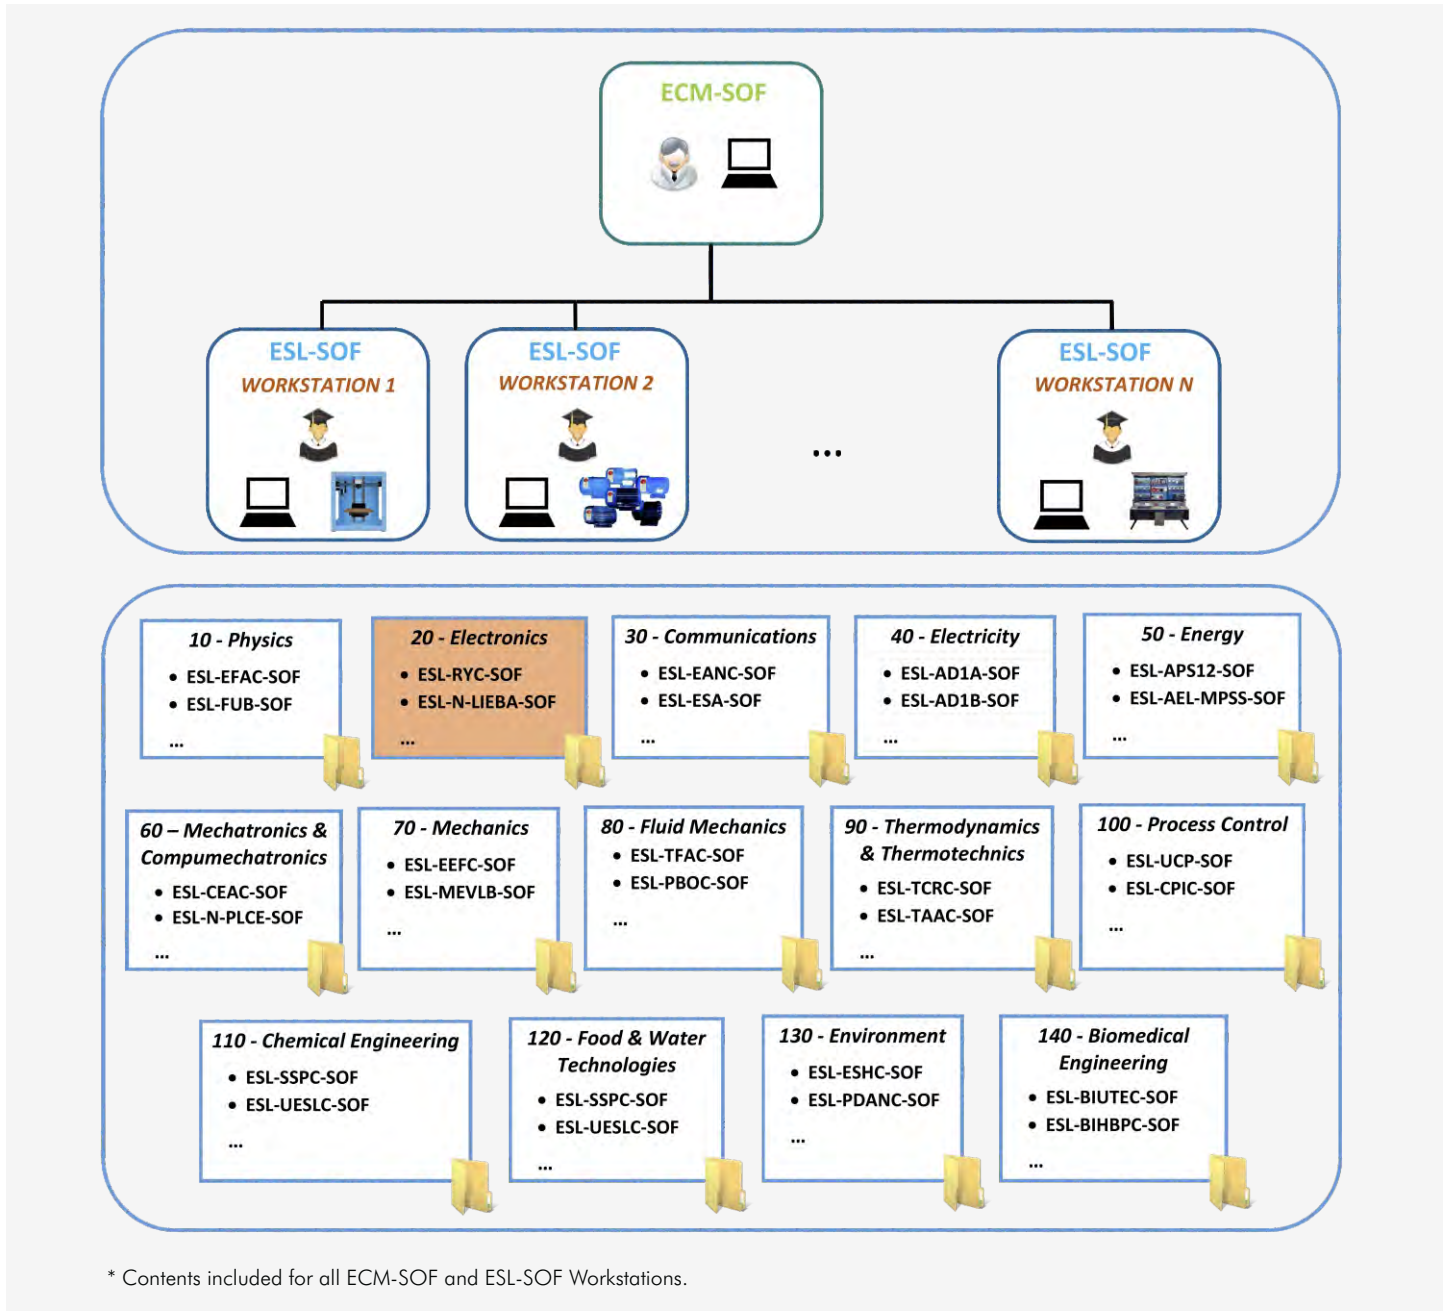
ECM-SOF

ESL-SOF
WORKSTATION 1

ESL-SOF
WORKSTATION 2

...

ESL-SOF
WORKSTATION N

10 - Physics
• ESL-EFAC-SOF
• ESL-FUB-SOF
...

20 - Electronics
• ESL-RYC-SOF
• ESL-N-LIEBA-SOF
...

30 - Communications
• ESL-EANC-SOF
• ESL-ESA-SOF
...

40 - Electricity
• ESL-AD1A-SOF
• ESL-AD1B-SOF
...

50 - Energy
• ESL-APS12-SOF
• ESL-AEL-MPSS-SOF
...

60 – Mechatronics & Compumechatronics
• ESL-CEAC-SOF
• ESL-N-PLCE-SOF
...

70 - Mechanics
• ESL-EEFC-SOF
• ESL-MEVLB-SOF
...

80 - Fluid Mechanics
• ESL-TFAC-SOF
• ESL-PBOC-SOF
...

90 - Thermodynamics & Thermotechnics
• ESL-TCRC-SOF
• ESL-TAAC-SOF
...

100 - Process Control
• ESL-UCP-SOF
• ESL-CPIC-SOF
...

110 - Chemical Engineering
• ESL-SSPC-SOF
• ESL-UESLC-SOF
...

120 - Food & Water Technologies
• ESL-SSPC-SOF
• ESL-UESLC-SOF
...

130 - Environment
• ESL-ESHC-SOF
• ESL-PDANC-SOF
...

140 - Biomedical Engineering
• ESL-BIUTEC-SOF
• ESL-BIHBPC-SOF
...

* Contents included for all ECM-SOF and ESL-SOF Workstations.